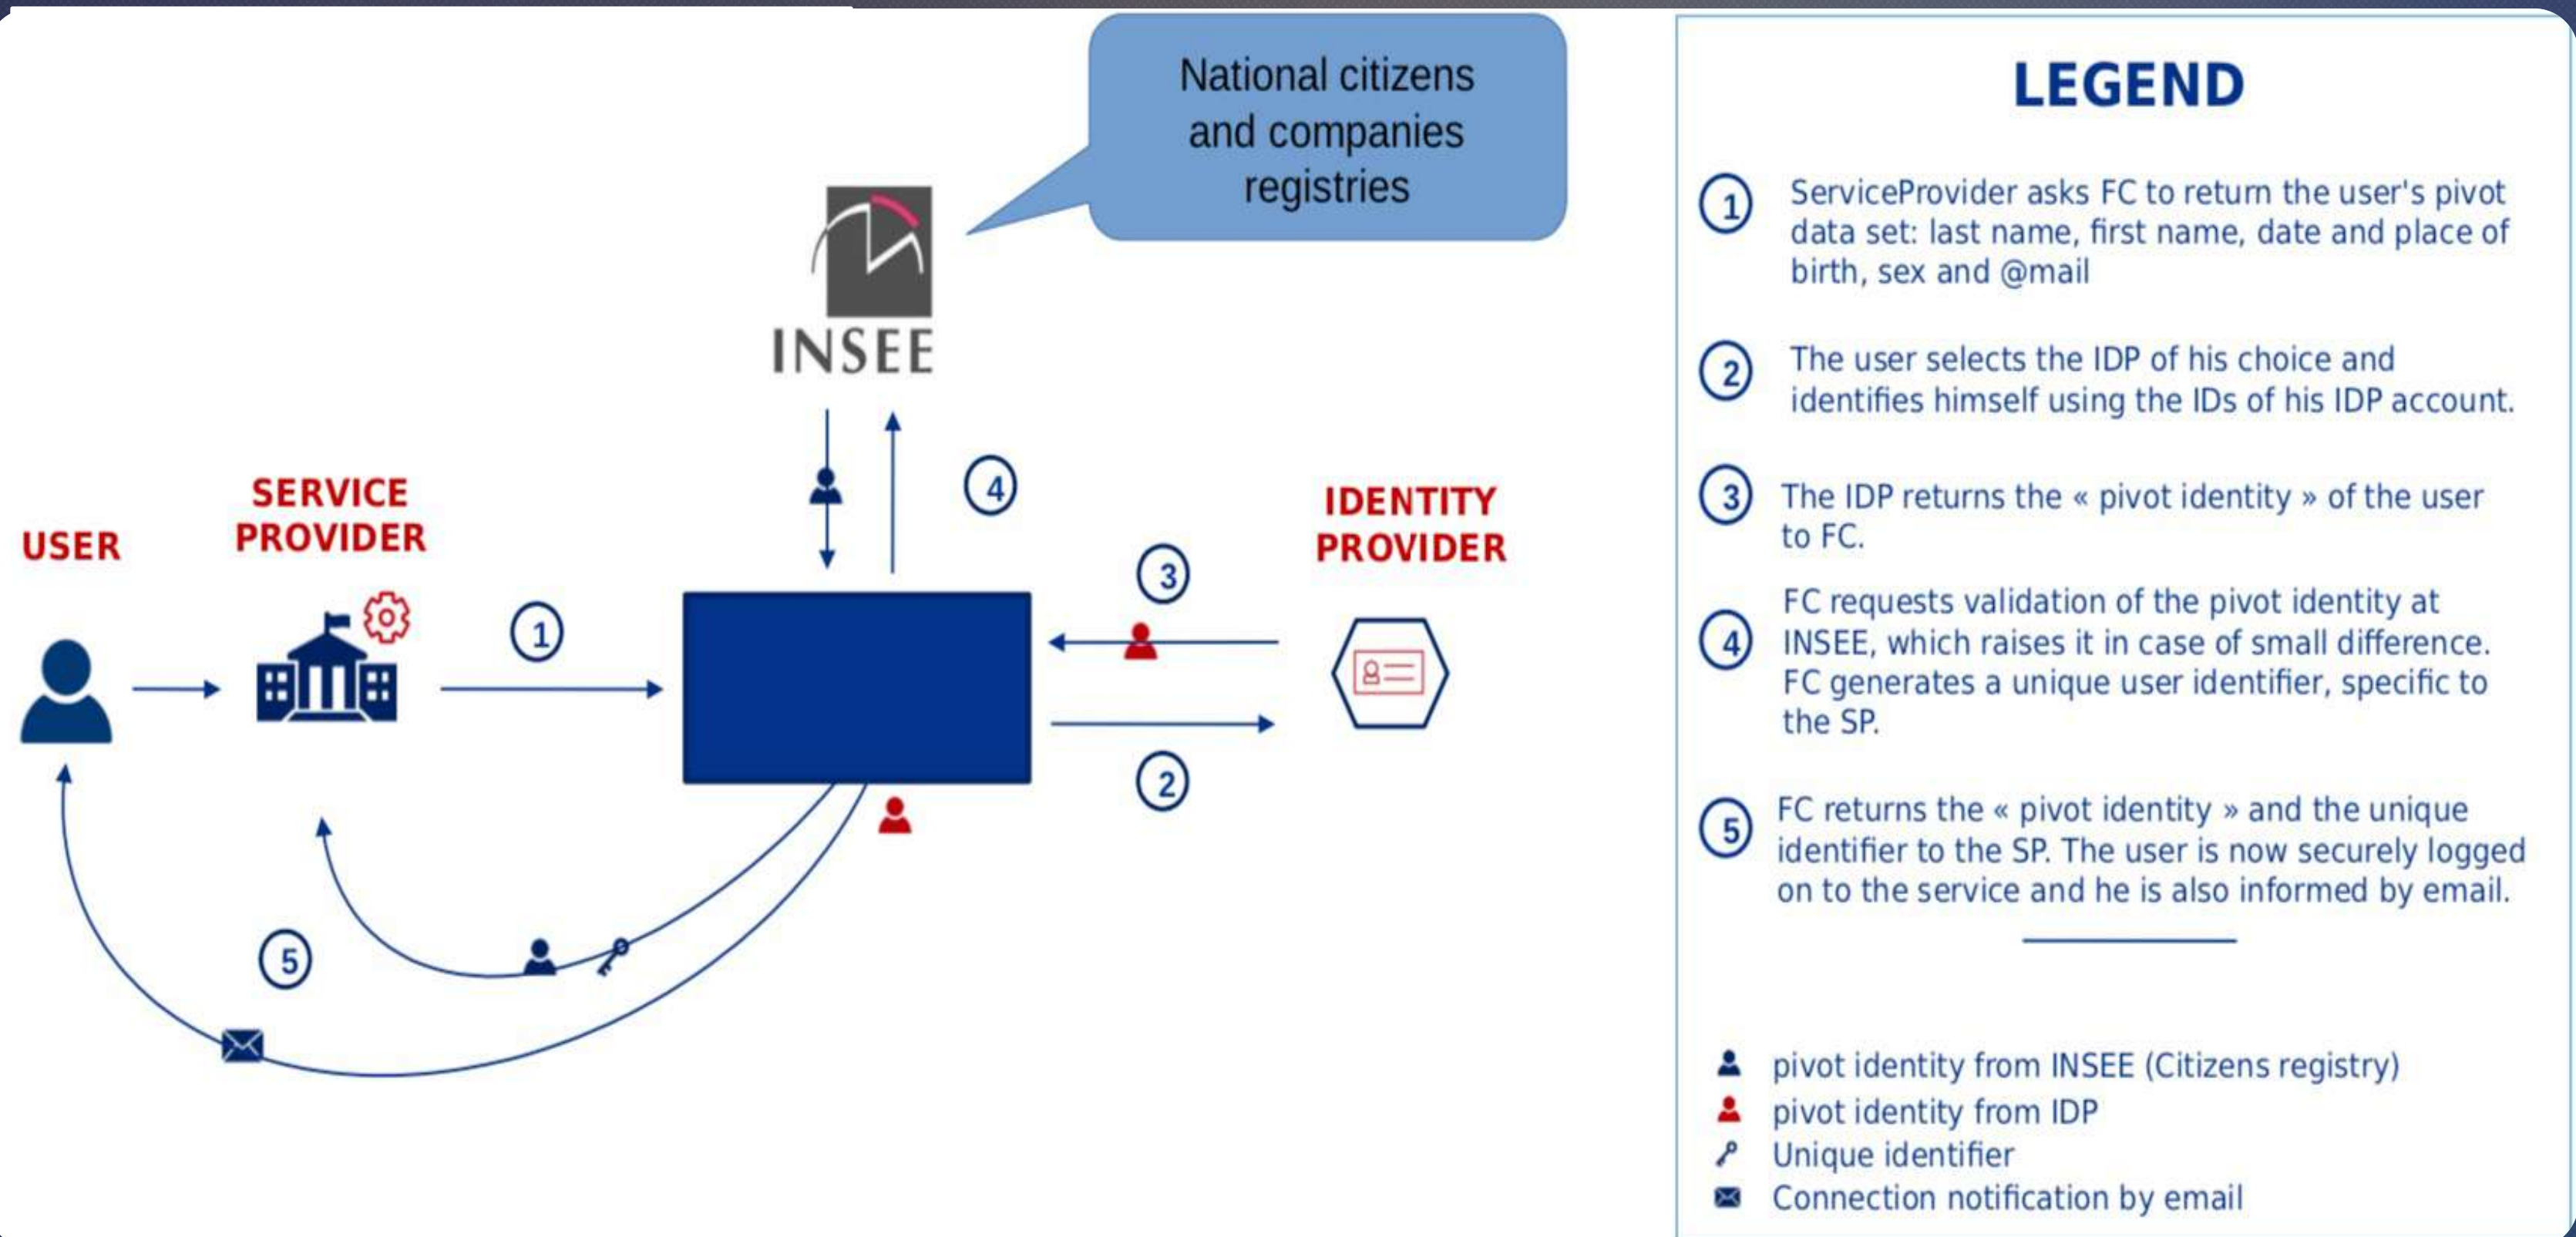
National citizens and companies registries

INSEE

4

SERVICE PROVIDER

USER

IDENTITY PROVIDER

1

3

2

5

LEGEND

1 ServiceProvider asks FC to return the user's pivot data set: last name, first name, date and place of birth, sex and @mail

2 The user selects the IDP of his choice and identifies himself using the IDs of his IDP account.

3 The IDP returns the « pivot identity » of the user to FC.

4 FC requests validation of the pivot identity at INSEE, which raises it in case of small difference. FC generates a unique user identifier, specific to the SP.

5 FC returns the « pivot identity » and the unique identifier to the SP. The user is now securely logged on to the service and he is also informed by email.

pivot identity from INSEE (Citizens registry)
pivot identity from IDP
Unique identifier
Connection notification by email